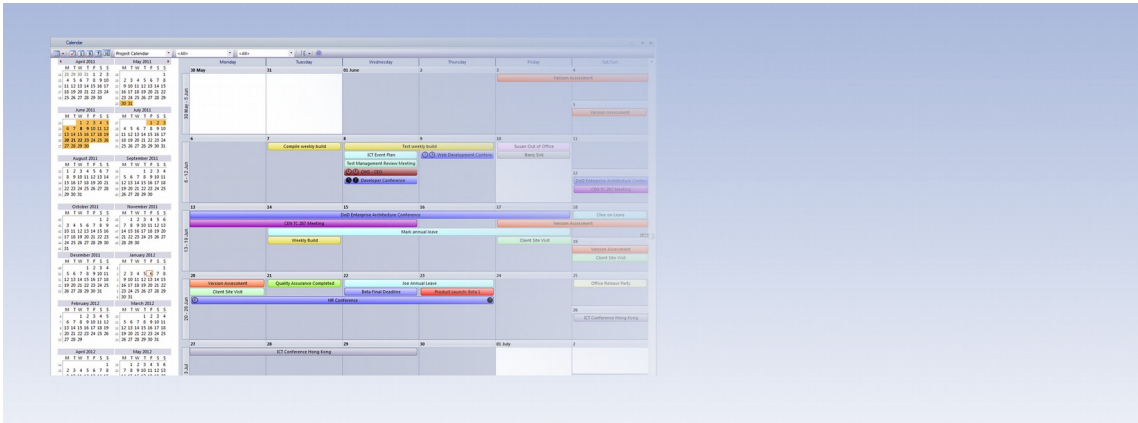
Calendar

Project Calendar <All> <All>

April 2011 May 2011
June 2011 July 2011
August 2011 September 2011
October 2011 November 2011
December 2011 January 2012
February 2012 March 2012
April 2012 May 2012

Monday Tuesday Wednesday Thursday Friday Sat/Sun

30 May 31 01 June 2 3 4
Version Assessment
5
Version Assessment

30 May - 5 Jun

6 7 8 9 10 11
Compile weekly build
Test weekly build
ICT Event Plan
Web Development Conference
Test Management Review Meeting
Developer Conference
Susan Out of Office
Barry Sick
12
DoD Enterprise Architecture Conference
CEN TC 287 Meeting

6 - 12 Jun

13 14 15 16 17 18
DoD Enterprise Architecture Conference
CEN TC 287 Meeting
Mark annual leave
Weekly Build
Client Site Visit
Chris on Leave
Version Assessment
19
Version Assessment
Client Site Visit

13 - 19 Jun

20 21 22 23 24 25
Version Assessment
Quality Assurance Completed
Joe Annual Leave
Client Site Visit
Beta Final Deadline
Product Launch (beta)
HR Conference
Office Release Party
26
ICT Conference Hong Kong

20 - 26 Jun

27 28 29 30 01 July 2
ICT Conference Hong Kong